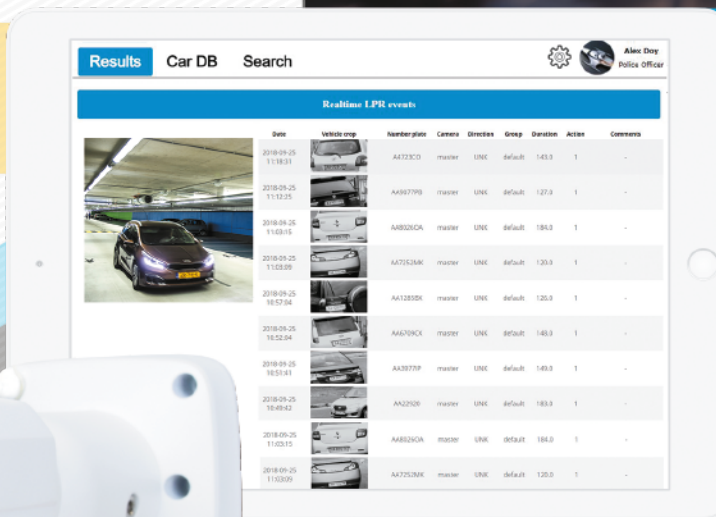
Results Car DB Search

Alex Doy
Police Officer

Realtime LPR events

| Date | Vehicle crop | Number plate | Camera | Direction | Group | Duration | Action | Comments |
|---|---|---|---|---|---|---|---|---|
| 2018-09-25 11:18:31 | | AA4723CO | master | UNK | default | 143.3 | 1 | - |
| 2018-09-25 11:12:25 | | AA3977PB | master | UNK | default | 127.3 | 1 | - |
| 2018-09-26 11:03:15 | | AA8026OA | master | UNK | default | 184.0 | 1 | - |
| 2018-09-25 11:03:09 | | AA7252MK | master | UNK | default | 120.0 | 1 | - |
| 2018-09-25 10:57:04 | | AA1285BX | master | UNK | default | 126.0 | 1 | - |
| 2018-09-25 10:52:04 | | AA6709CX | master | UNK | default | 148.3 | 1 | - |
| 2018-09-25 10:51:41 | | AA3977IP | master | UNK | default | 149.0 | 1 | - |
| 2018-09-25 10:49:42 | | AA2292II | master | UNK | default | 183.0 | 1 | - |
| 2018-09-25 11:03:15 | | AA8026OA | master | UNK | default | 184.0 | 1 | - |
| 2018-09-25 11:03:09 | | AA7252MK | master | UNK | default | 120.0 | 1 | - |